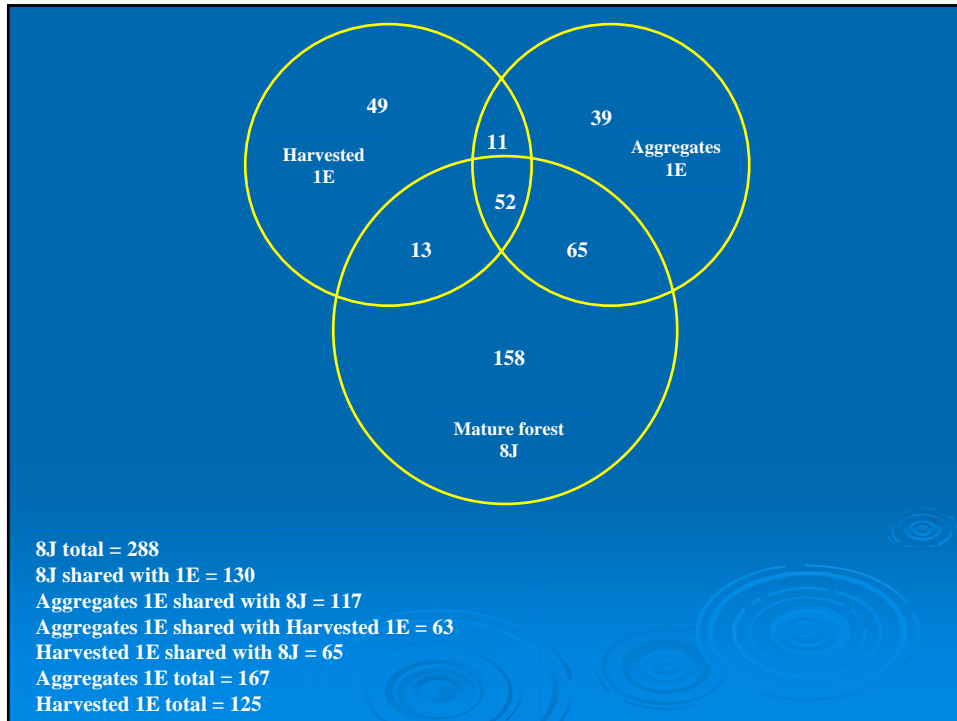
49

Harvested
1E

11

39

Aggregates
1E

52

13

65

158

Mature forest
8J

8J total = 288
8J shared with 1E = 130
Aggregates 1E shared with 8J = 117
Aggregates 1E shared with Harvested 1E = 63
Harvested 1E shared with 8J = 65
Aggregates 1E total = 167
Harvested 1E total = 125